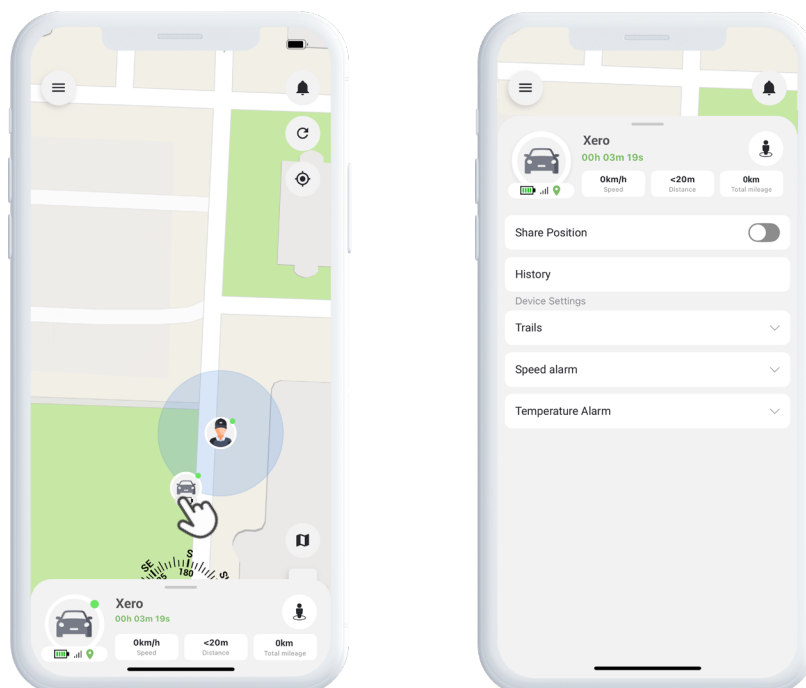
SE
S
180
SW

Xero
00h 03m 19s
0km/h
Speed
<20m
Distance
0km
Total mileage

Xero
00h 03m 19s
0km/h
Speed
<20m
Distance
0km
Total mileage

Share Position

History

Device Settings

Trails

Speed alarm

Temperature Alarm